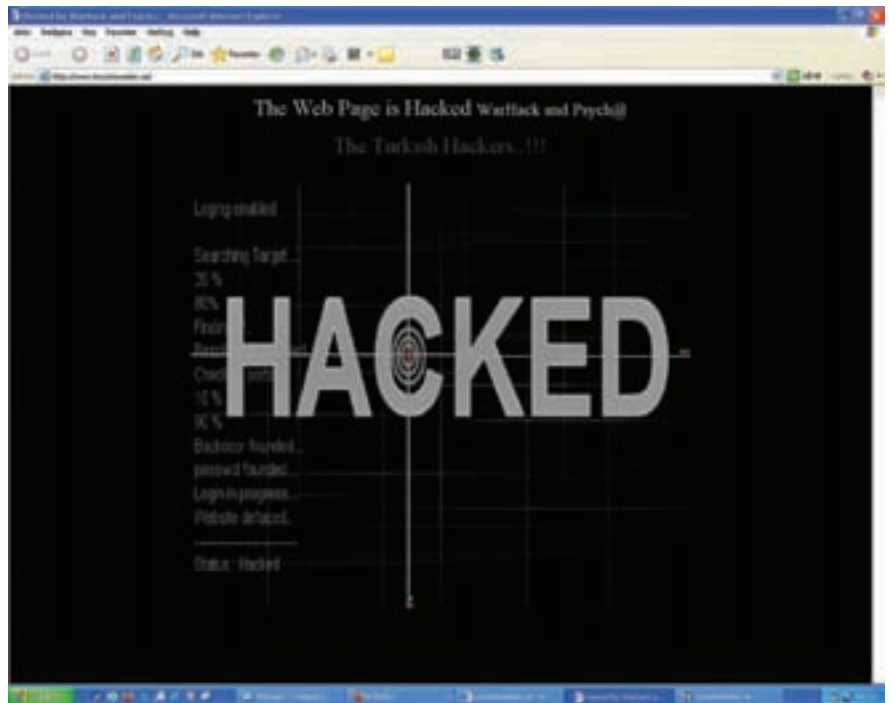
The Web Page is Hacked Warflack and Psych@

The Turkish Hackers..!!!

Loging enabled...

Searching Target...
20 %
60 %
Findin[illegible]
Res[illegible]
Check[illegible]
10 %
90 %
Backdoor founded...
pasword founded...
Login in progress...
Website defaced...

Status : Hacked

HACKED